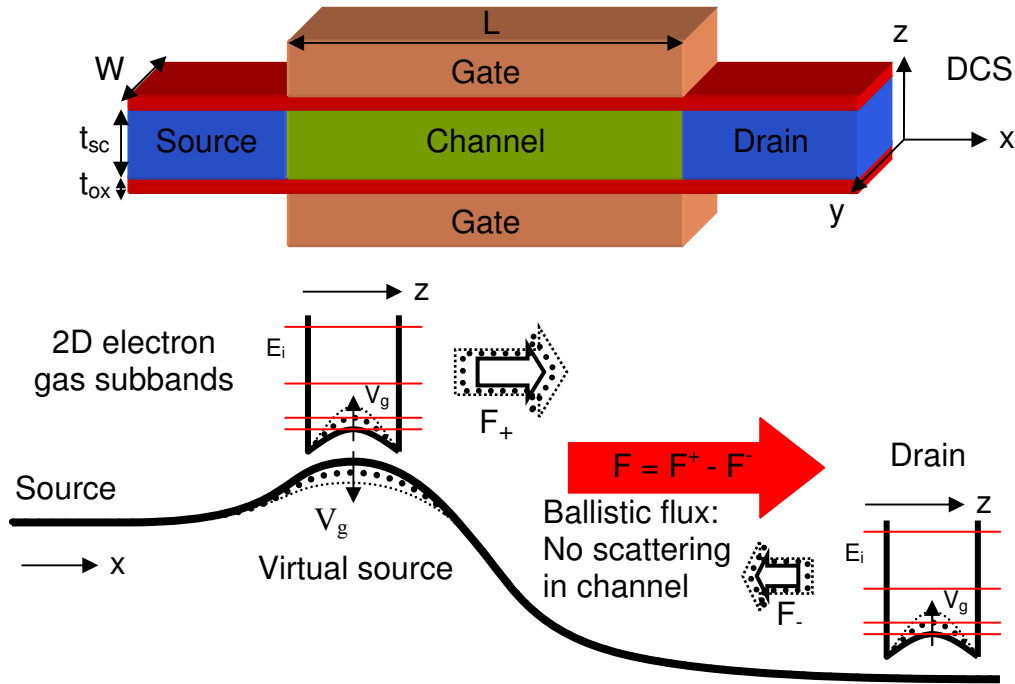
L

W

Gate

z

DCS

$t_{sc}$

Source

Channel

Drain

x

$t_{ox}$

Gate

y

z

2D electron gas subbands

$E_i$

$V_g$

$F_+$

$F = F^+ - F^-$

Drain

Source

$V_g$

Ballistic flux: No scattering in channel

z

x

Virtual source

$E_i$

$F_-$

$V_g$